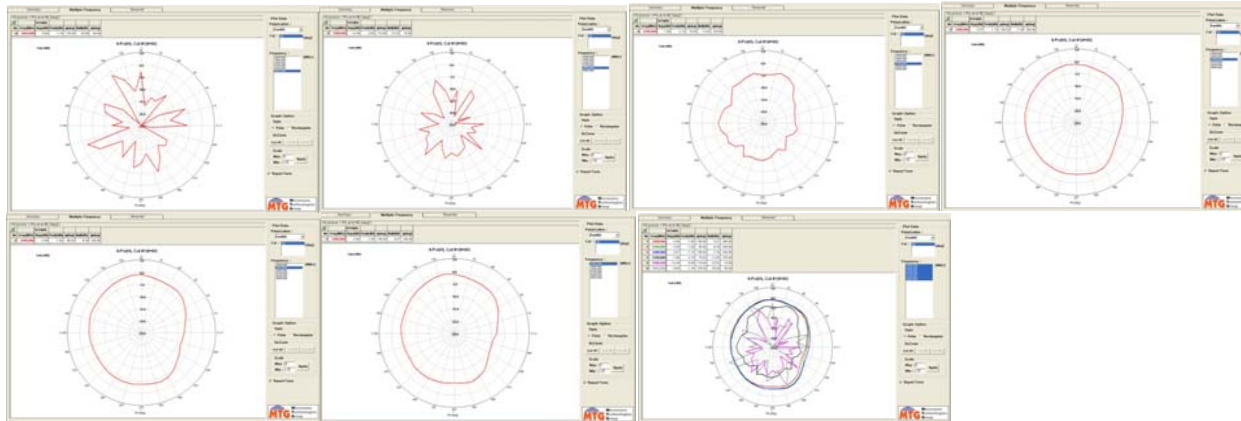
Summary Multiple Frequency Waterfall
Plot Data
Graph Options
Polar Rectangular
Scale
Max
Min
Apply
Repeat Traces
MTG

Summary Multiple Frequency Waterfall
Plot Data
Graph Options
Polar Rectangular
Scale
Max
Min
Apply
Repeat Traces
MTG

Summary Multiple Frequency Waterfall
Plot Data
Graph Options
Polar Rectangular
Scale
Max
Min
Apply
Repeat Traces
MTG

Summary Multiple Frequency Waterfall
Plot Data
Graph Options
Polar Rectangular
Scale
Max
Min
Apply
Repeat Traces
MTG

Summary Multiple Frequency Waterfall
Plot Data
Graph Options
Polar Rectangular
Scale
Max
Min
Apply
Repeat Traces
MTG

Summary Multiple Frequency Waterfall
Plot Data
Graph Options
Polar Rectangular
Scale
Max
Min
Apply
Repeat Traces
MTG

Summary Multiple Frequency Waterfall
Plot Data
Graph Options
Polar Rectangular
Scale
Max
Min
Apply
Repeat Traces
MTG